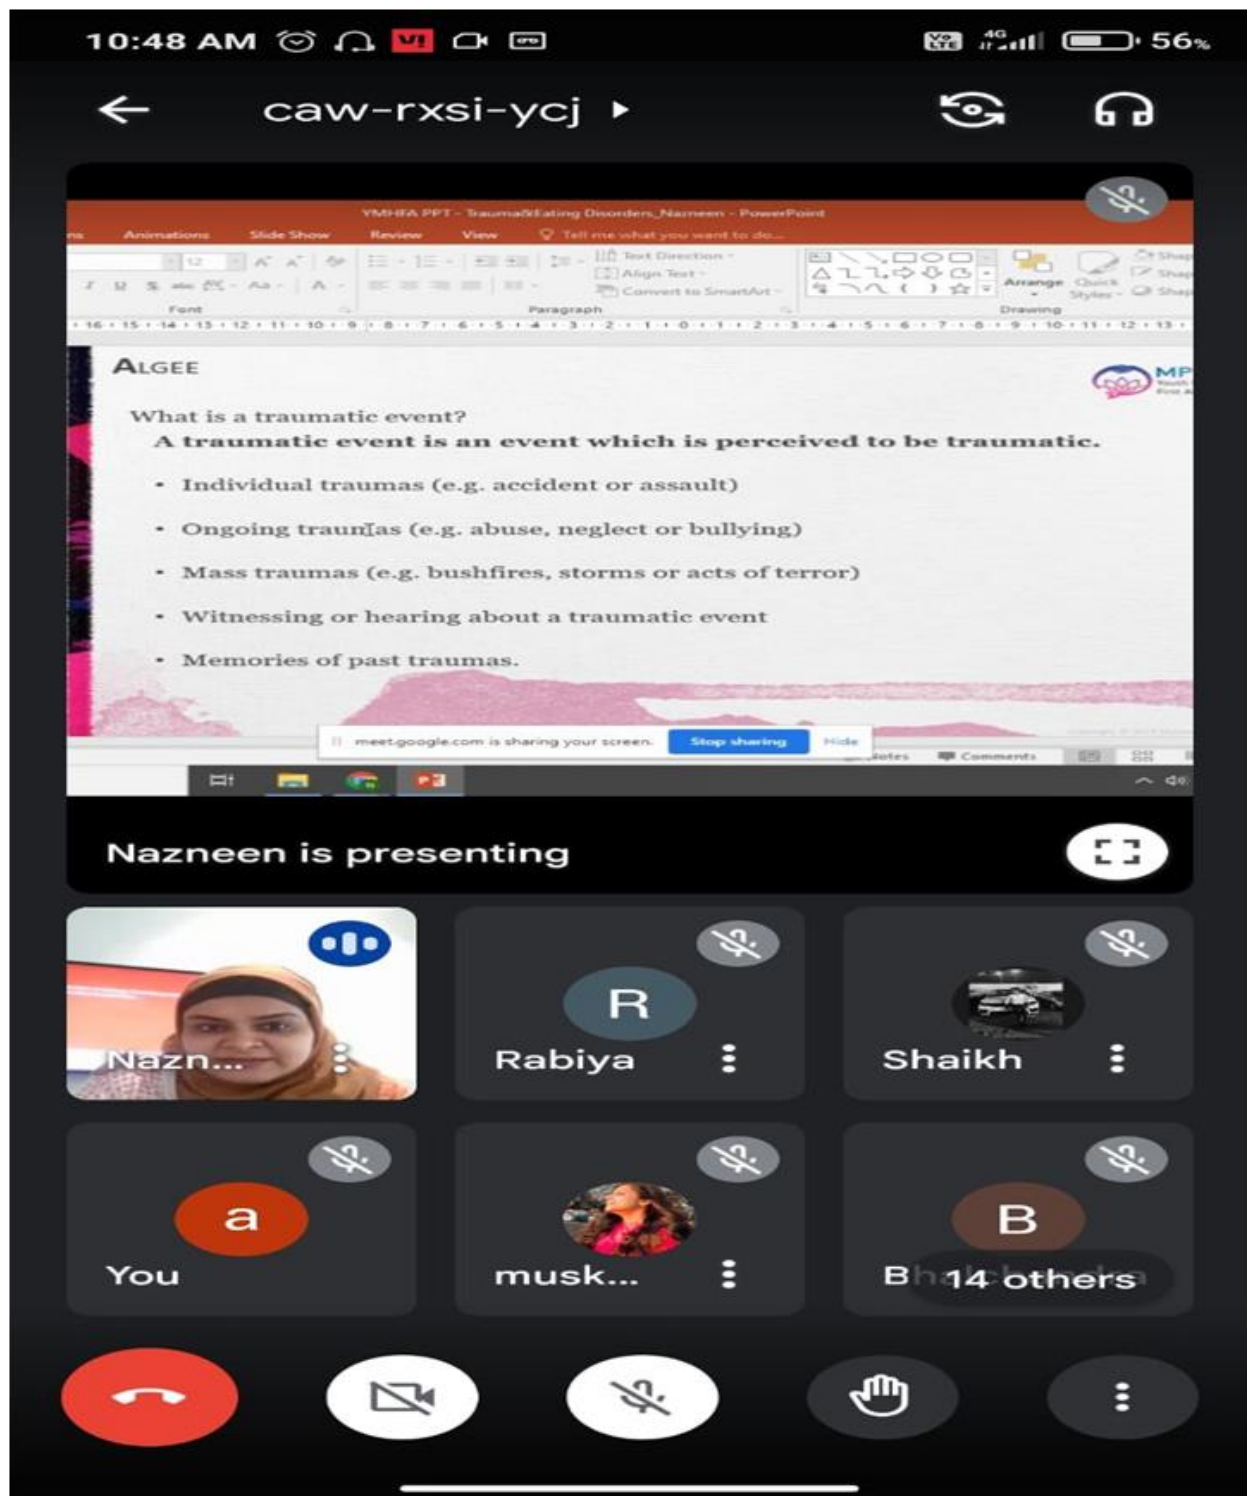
10:48 AM 56%

caw-rxsi-ycj

YMHFA PPT - Trauma&Eating Disorders_Nazneen - PowerPoint

Animations Slide Show Review View Tell me what you want to do...

Text Direction
Align Text
Convert to SmartArt
Font Paragraph Drawing
Arrange Quick Styles

ALGEE

What is a traumatic event?

A traumatic event is an event which is perceived to be traumatic.

• Individual traumas (e.g. accident or assault)

• Ongoing traumas (e.g. abuse, neglect or bullying)

• Mass traumas (e.g. bushfires, storms or acts of terror)

• Witnessing or hearing about a traumatic event

• Memories of past traumas.

meet.google.com is sharing your screen. Stop sharing Hide

Notes Comments

Nazneen is presenting

Nazn...

R
Rabiya

Shaikh

a
You

musk...

B
Bh 14 others